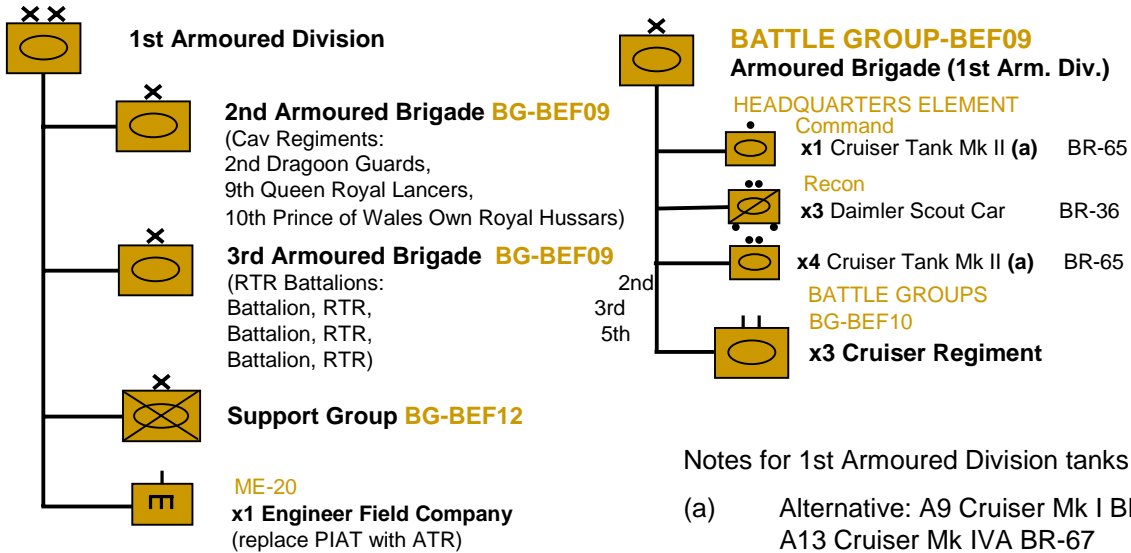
1st Armoured Division

2nd Armoured Brigade BG-BEF09
(Cav Regiments:
2nd Dragoon Guards,
9th Queen Royal Lancers,
10th Prince of Wales Own Royal Hussars)

3rd Armoured Brigade BG-BEF09
(RTR Battalions: 2nd Battalion, RTR, 3rd Battalion, RTR, 5th Battalion, RTR)

Support Group BG-BEF12

ME-20
x1 Engineer Field Company
(replace PIAT with ATR)

BATTLE GROUP-BEF09
Armoured Brigade (1st Arm. Div.)

HEADQUARTERS ELEMENT
Command
x1 Cruiser Tank Mk II (a) BR-65

Recon
x3 Daimler Scout Car BR-36

x4 Cruiser Tank Mk II (a) BR-65

BATTLE GROUPS
BG-BEF10
x3 Cruiser Regiment

Notes for 1st Armoured Division tanks

(a) Alternative: A9 Cruiser Mk I B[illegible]
A13 Cruiser Mk IVA BR-67